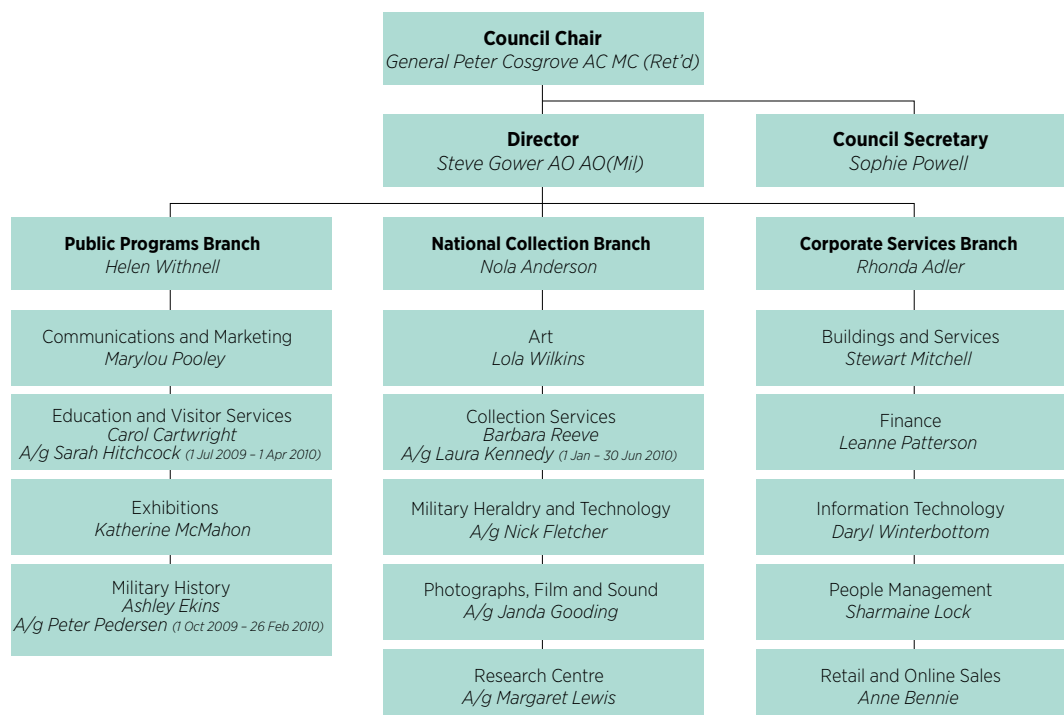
**Council Chair**
*General Peter Cosgrove AC MC (Ret'd)*

**Director**
*Steve Gower AO AO(Mil)*

**Council Secretary**
*Sophie Powell*

**Public Programs Branch**
*Helen Withnell*

Communications and Marketing
*Marylou Pooley*

Education and Visitor Services
*Carol Cartwright*
*A/g Sarah Hitchcock (1 Jul 2009 – 1 Apr 2010)*

Exhibitions
*Katherine McMahon*

Military History
*Ashley Ekins*
*A/g Peter Pedersen (1 Oct 2009 – 26 Feb 2010)*

**National Collection Branch**
*Nola Anderson*

Art
*Lola Wilkins*

Collection Services
*Barbara Reeve*
*A/g Laura Kennedy (1 Jan – 30 Jun 2010)*

Military Heraldry and Technology
*A/g Nick Fletcher*

Photographs, Film and Sound
*A/g Janda Gooding*

Research Centre
*A/g Margaret Lewis*

**Corporate Services Branch**
*Rhonda Adler*

Buildings and Services
*Stewart Mitchell*

Finance
*Leanne Patterson*

Information Technology
*Daryl Winterbottom*

People Management
*Sharmaine Lock*

Retail and Online Sales
*Anne Bennie*